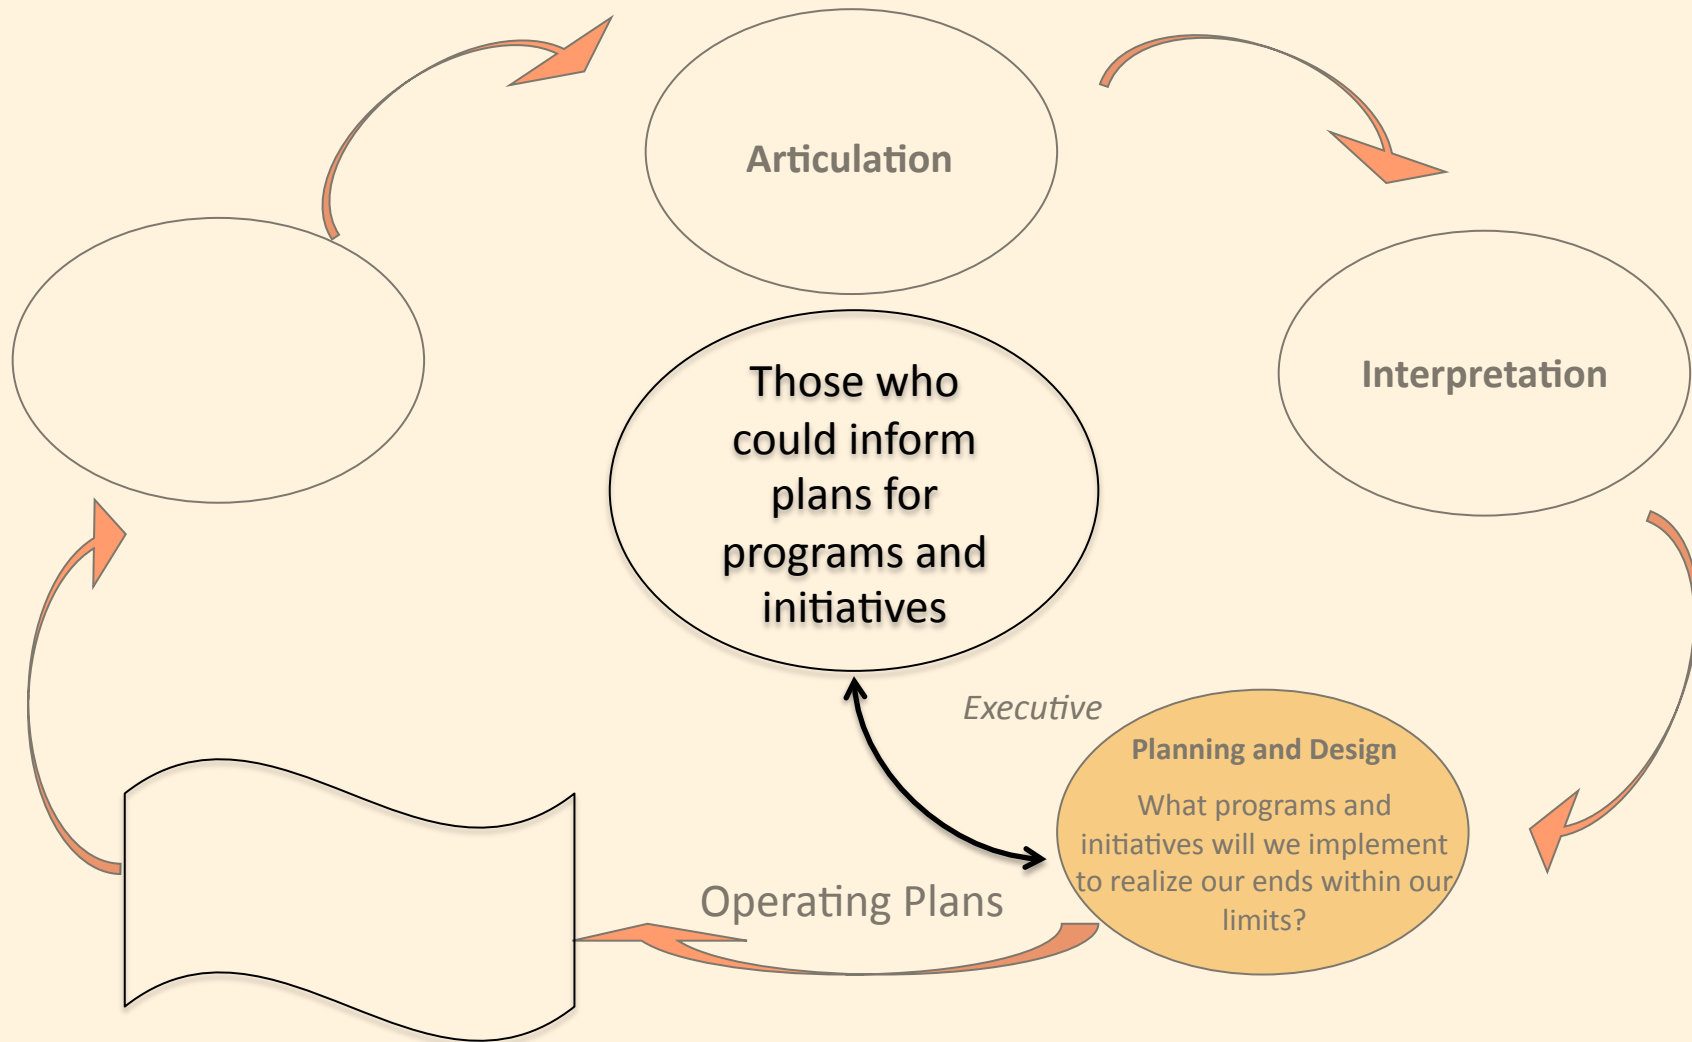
Articulation

Interpretation

Those who could inform plans for programs and initiatives

Executive

Planning and Design

What programs and initiatives will we implement to realize our ends within our limits?

Operating Plans